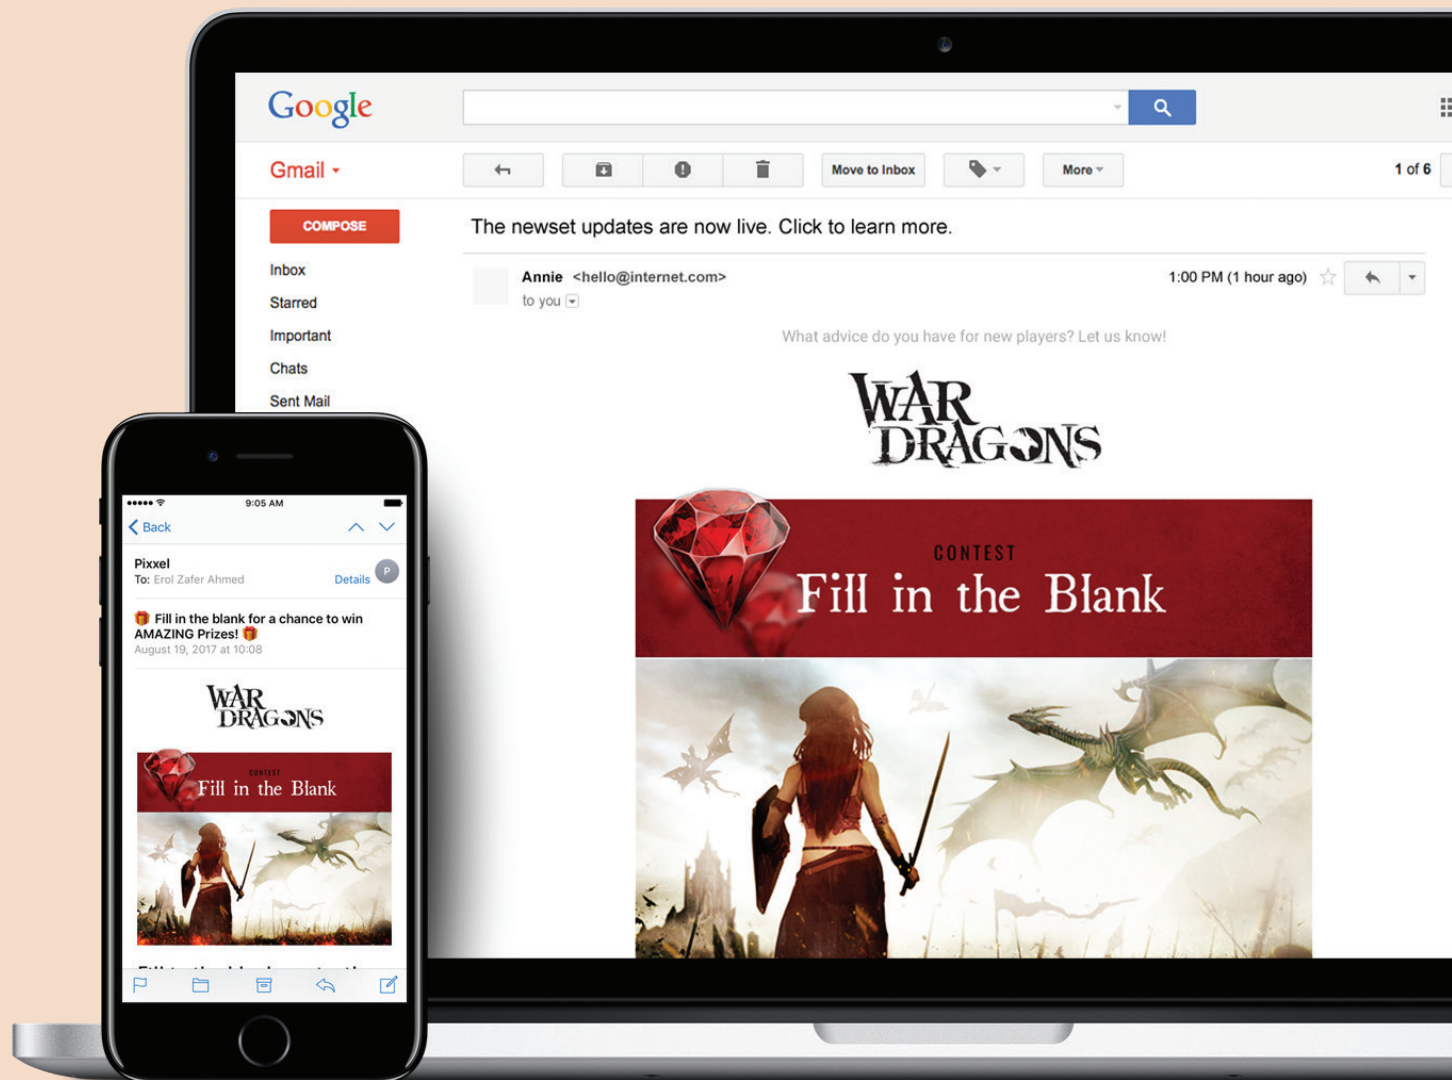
Google

Gmail

Move to Inbox

More

1 of 6

COMPOSE

Inbox

Starred

Important

Chats

Sent Mail

The newset updates are now live. Click to learn more.

Annie <hello@internet.com>

to you

1:00 PM (1 hour ago)

What advice do you have for new players? Let us know!

WAR DRAGONS

CONTEST

Fill in the Blank

9:05 AM

Back

Pixxel

To: Erol Zafer Ahmed

Details

P

Fill in the blank for a chance to win AMAZING Prizes!

August 19, 2017 at 10:08

WAR DRAGONS

CONTEST

Fill in the Blank

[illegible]